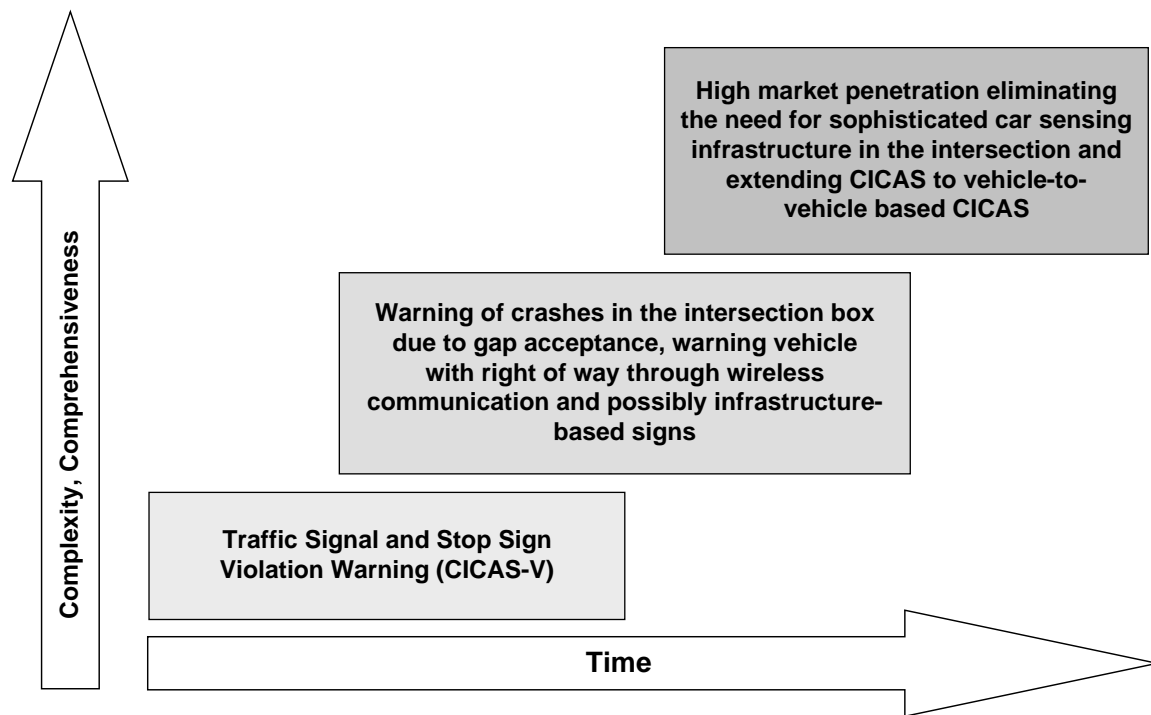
High market penetration eliminating the need for sophisticated car sensing infrastructure in the intersection and extending CICAS to vehicle-to-vehicle based CICAS

Warning of crashes in the intersection box due to gap acceptance, warning vehicle with right of way through wireless communication and possibly infrastructure-based signs

Traffic Signal and Stop Sign Violation Warning (CICAS-V)

Complexity, Comprehensiveness

Time